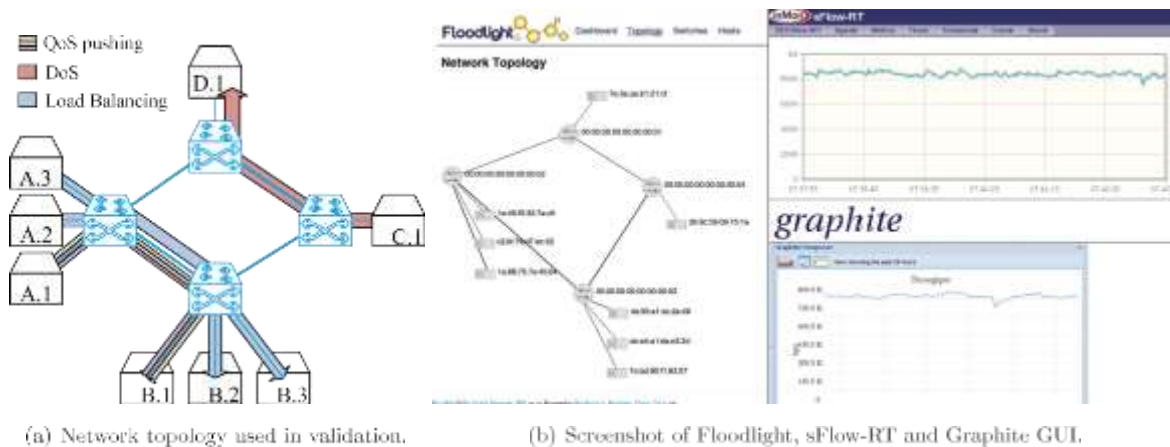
QoS pushing
DoS
Load Balancing

D.1
A.3
A.2
A.1
C.1
B.1
B.2
B.3

Floodlight Dashboard Topology Switches Hosts

Network Topology

sFlow-RT

graphite

Throughput

(a) Network topology used in validation.

(b) Screenshot of Floodlight, sFlow-RT and Graphite GUI.